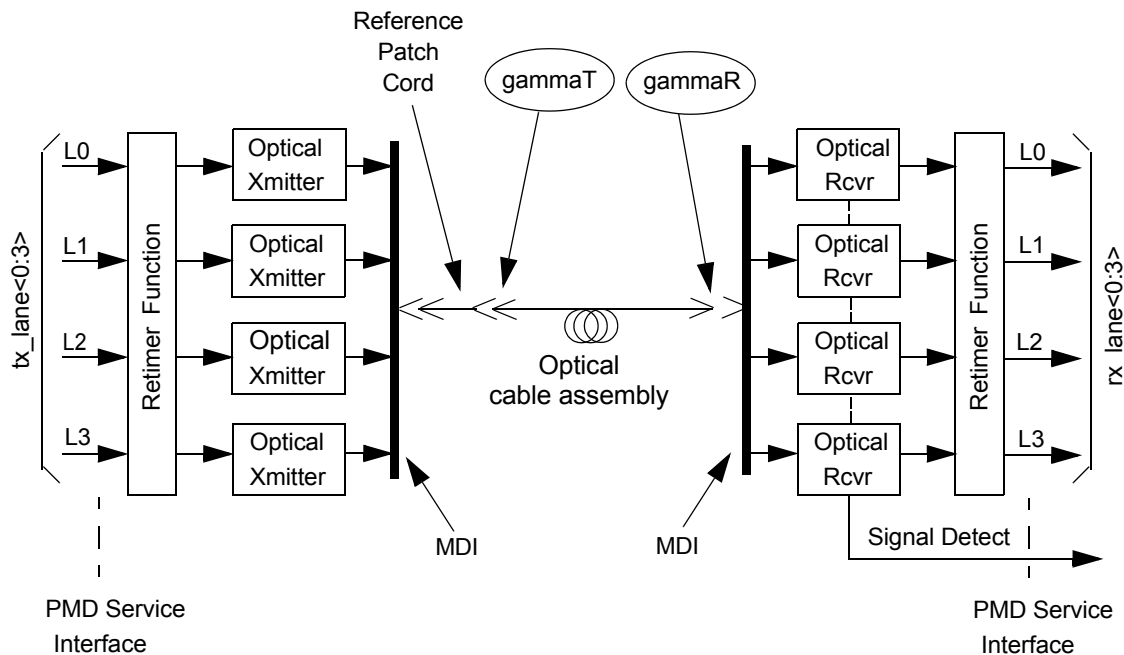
Reference Patch Cord

gammaT

gammaR

tx_lane<0:3>

L0

L1

L2

L3

Retimer Function

Optical Xmitter

Optical Xmitter

Optical Xmitter

Optical Xmitter

Optical cable assembly

Optical Rcvr

Optical Rcvr

Optical Rcvr

Optical Rcvr

Retimer Function

L0

L1

L2

L3

rx lane<0:3>

MDI

MDI

Signal Detect

PMD Service Interface

PMD Service Interface